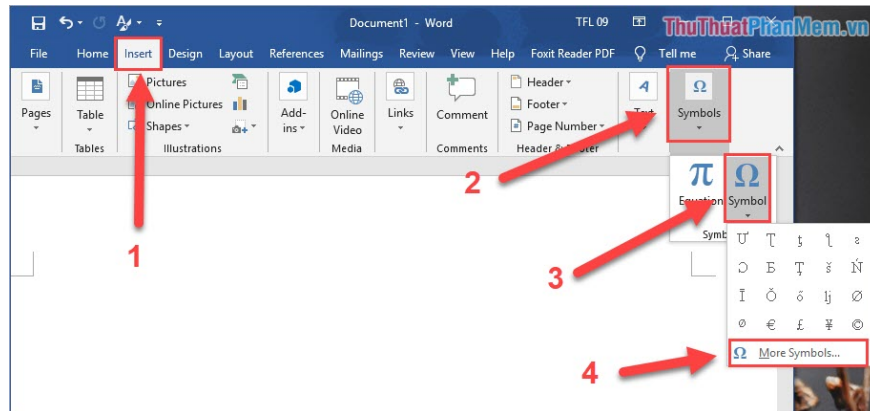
Document1 - Word
TFL 09
ThuThuatPhanMem.vn
File Home Insert Design Layout References Mailings Review View Help Foxit Reader PDF Tell me Share
Pages
Table
Tables
Pictures
Online Pictures
Shapes
Illustrations
Add-ins
Online Video
Media
Links
Comment
Comments
Header
Footer
Page Number
Header & Footer
Text
Symbols
π Equation
Ω Symbol
Symb
Ư Ṭ ţ ḷ ƨ
Ͻ Б Ṭ š Ń
Ī Ŏ ő lj Ø
ø € £ ¥ ©
Ω More Symbols...
1
2
3
4